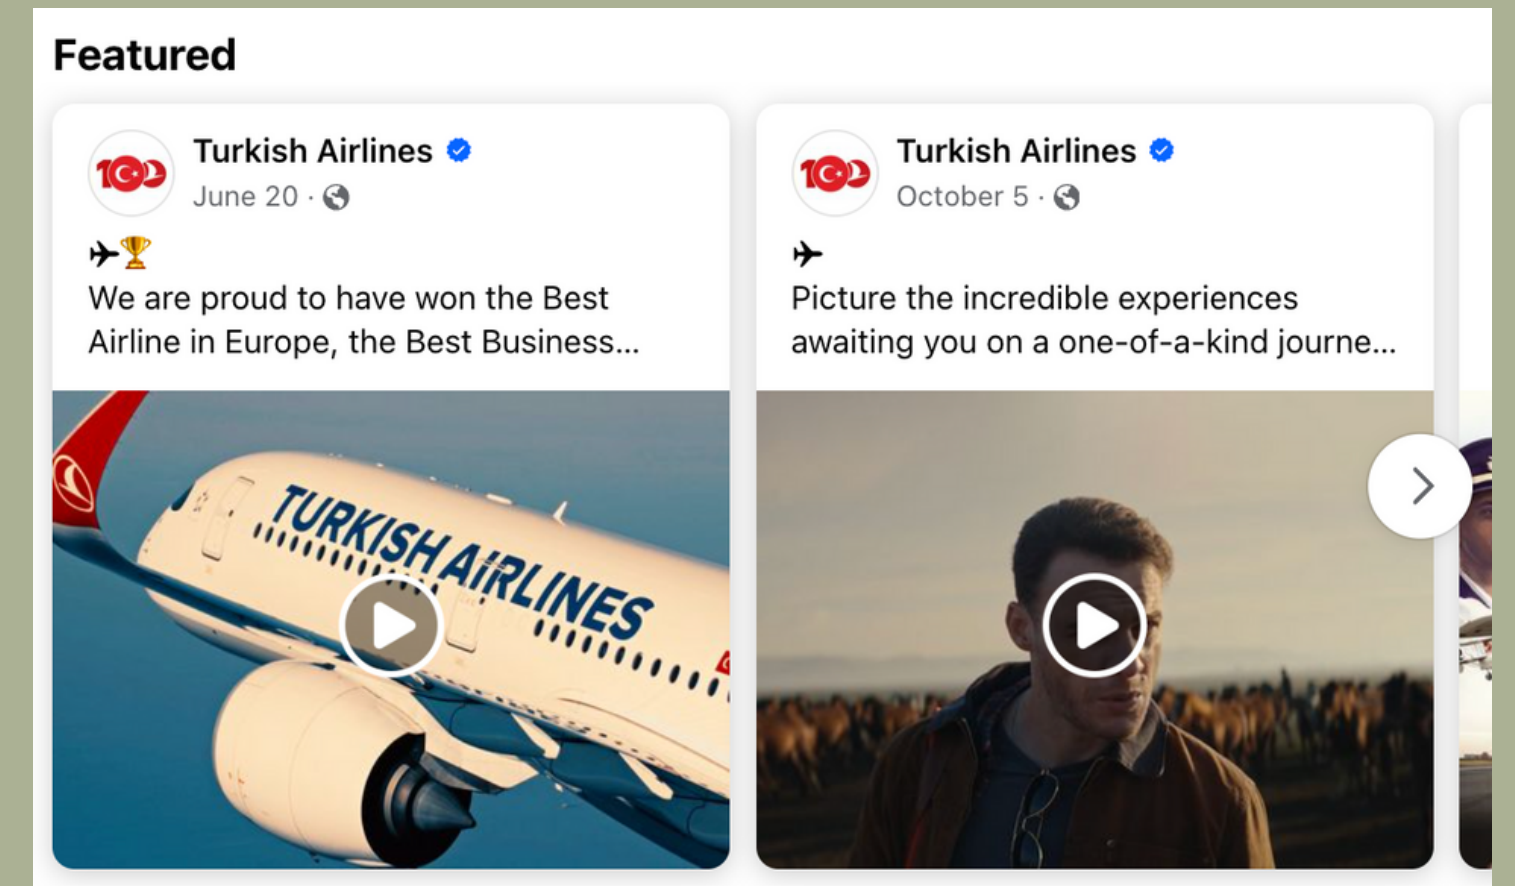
Featured

100
Turkish Airlines
June 20 ·
✈🏆
We are proud to have won the Best Airline in Europe, the Best Business...

TURKISH AIRLINES

100
Turkish Airlines
October 5 ·
✈
Picture the incredible experiences awaiting you on a one-of-a-kind journe...